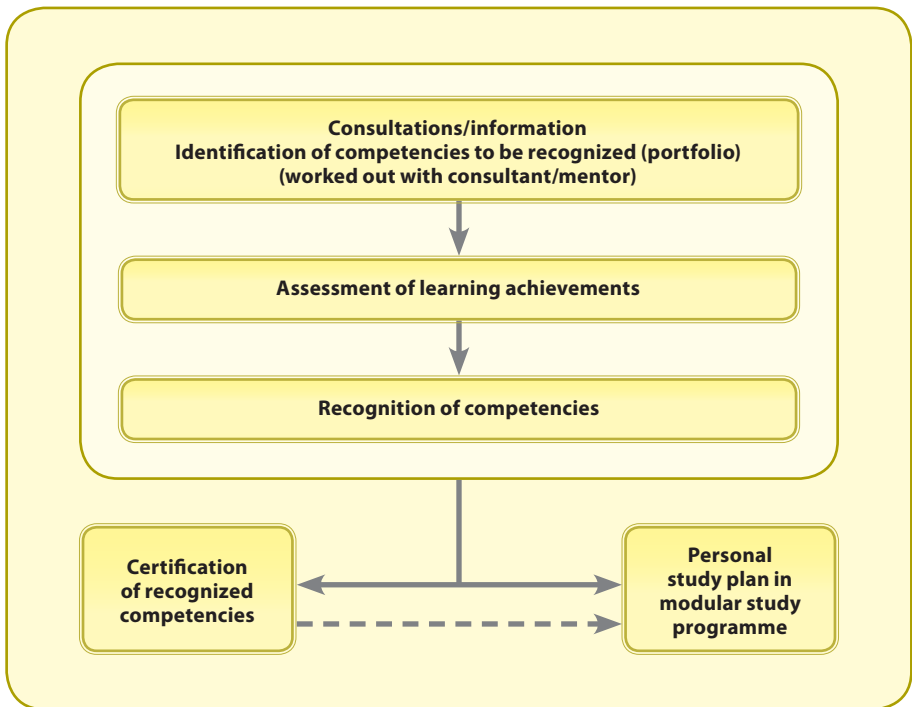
Consultations/information
Identification of competencies to be recognized (portfolio)
(worked out with consultant/mentor)

Assessment of learning achievements

Recognition of competencies

Certification of recognized competencies

Personal study plan in modular study programme